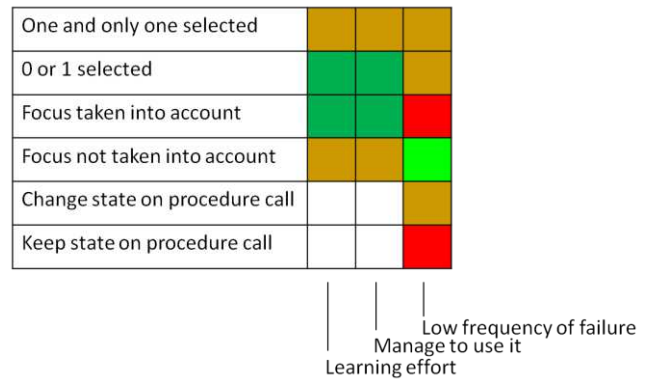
| | | | |
|---|---|---|---|
| One and only one selected | | | |
| 0 or 1 selected | | | |
| Focus taken into account | | | |
| Focus not taken into account | | | |
| Change state on procedure call | | | |
| Keep state on procedure call | | | |

Low frequency of failure
Manage to use it
Learning effort